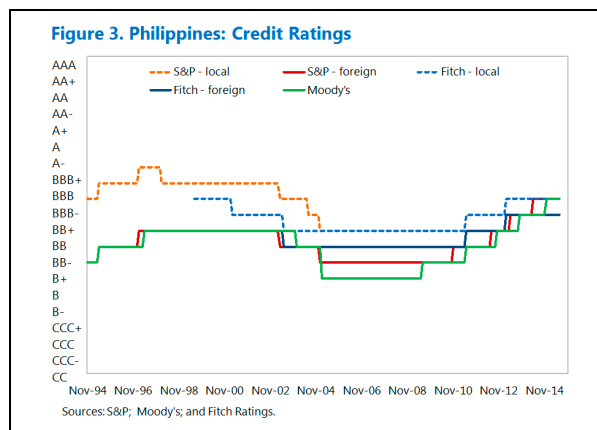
Figure 3. Philippines: Credit Ratings

S&P - local
S&P - foreign
Fitch - local
Fitch - foreign
Moody's

AAA
AA+
AA
AA-
A+
A
A-
BBB+
BBB
BBB-
BB+
BB
BB-
B+
B
B-
CCC+
CCC
CCC-
CC

Nov-94
Nov-96
Nov-98
Nov-00
Nov-02
Nov-04
Nov-06
Nov-08
Nov-10
Nov-12
Nov-14

Sources: S&P; Moody's; and Fitch Ratings.